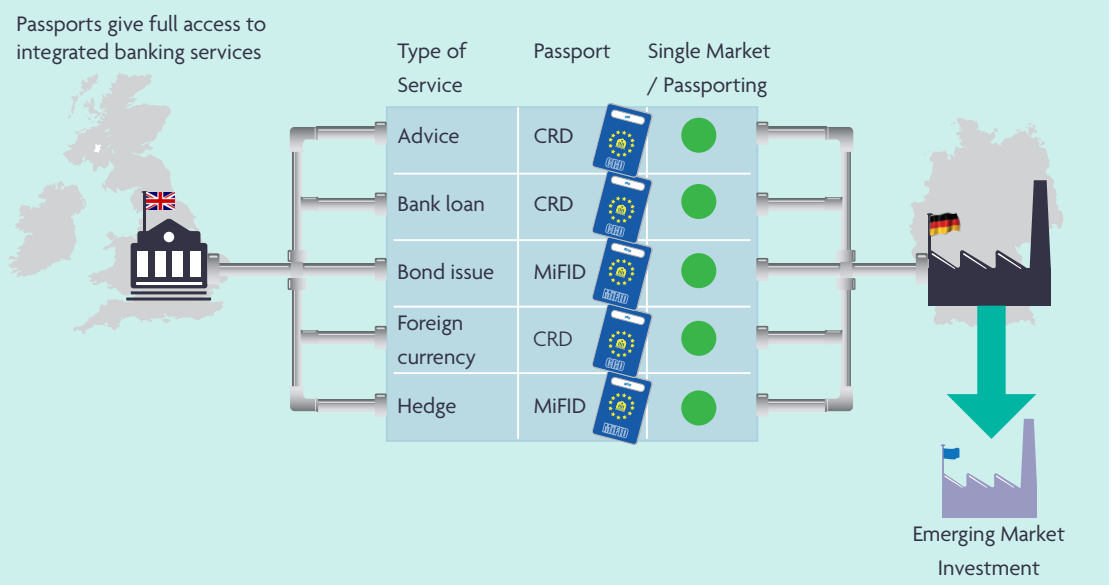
Passports give full access to integrated banking services

| Type of Service | Passport | Single Market / Passporting |
|---|---|---|
| Advice | CRD | |
| Bank loan | CRD | |
| Bond issue | MiFID | |
| Foreign currency | CRD | |
| Hedge | MiFID | |

Emerging Market Investment